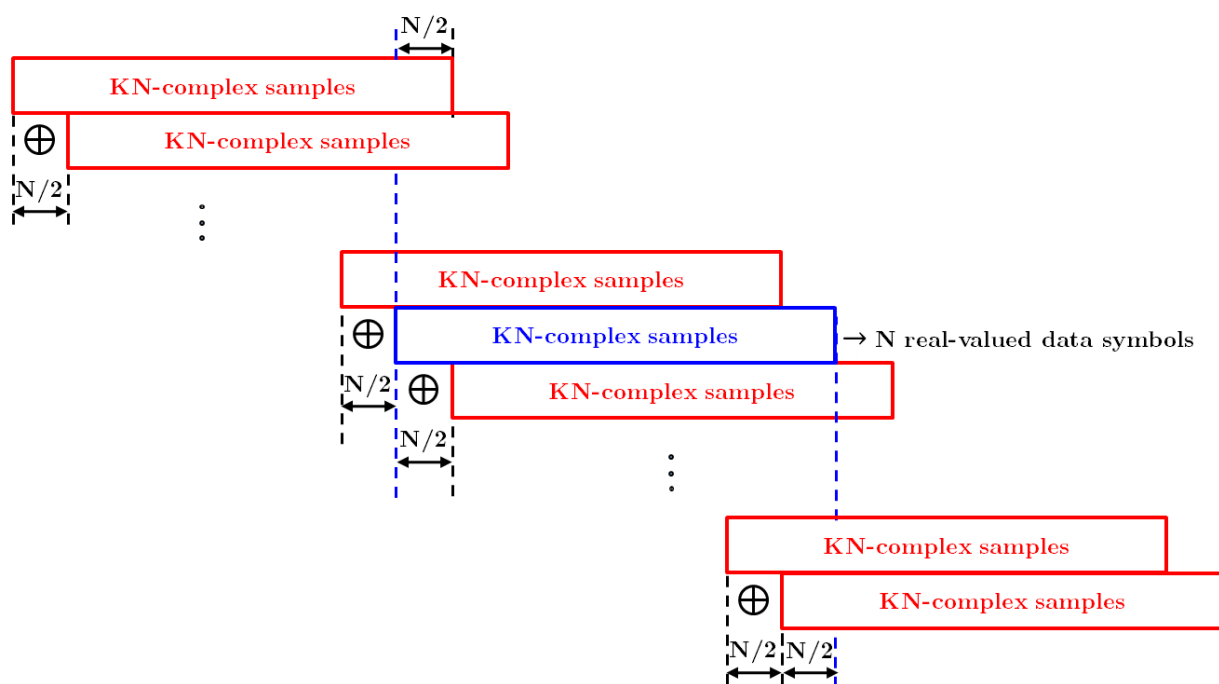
N/2

KN-complex samples

$\oplus$ KN-complex samples

N/2

⋮

KN-complex samples

$\oplus$ KN-complex samples → N real-valued data symbols

N/2 $\oplus$ KN-complex samples

N/2

⋮

KN-complex samples

$\oplus$ KN-complex samples

N/2 N/2